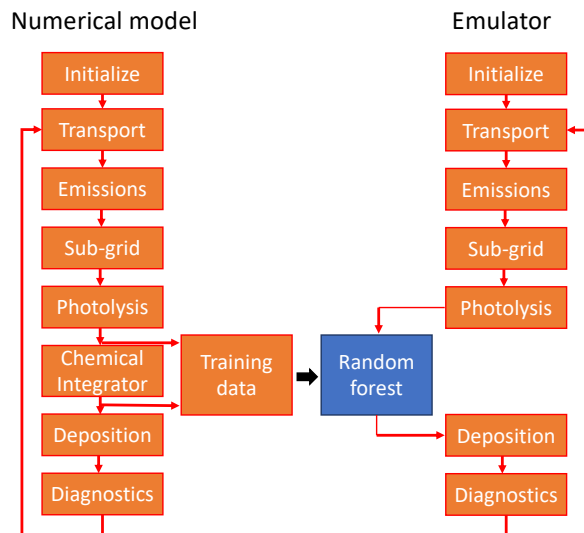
Numerical model

Initialize

Transport

Emissions

Sub-grid

Photolysis

Chemical Integrator

Deposition

Diagnostics

Training data

Random forest

Emulator

Initialize

Transport

Emissions

Sub-grid

Photolysis

Deposition

Diagnostics